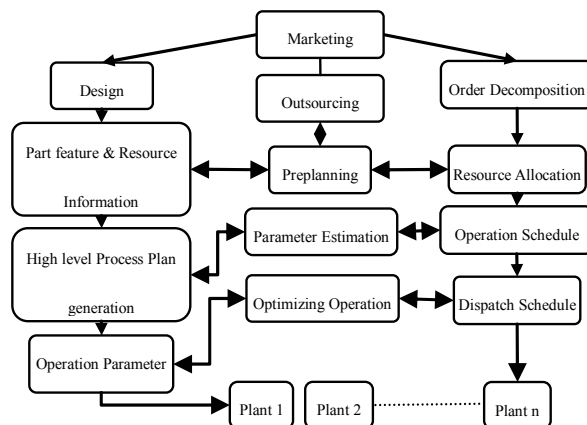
Marketing

Design

Outsourcing

Order Decomposition

Part feature & Resource Information

Preplanning

Resource Allocation

High level Process Plan generation

Parameter Estimation

Operation Schedule

Optimizing Operation

Dispatch Schedule

Operation Parameter

Plant 1

Plant 2

Plant n